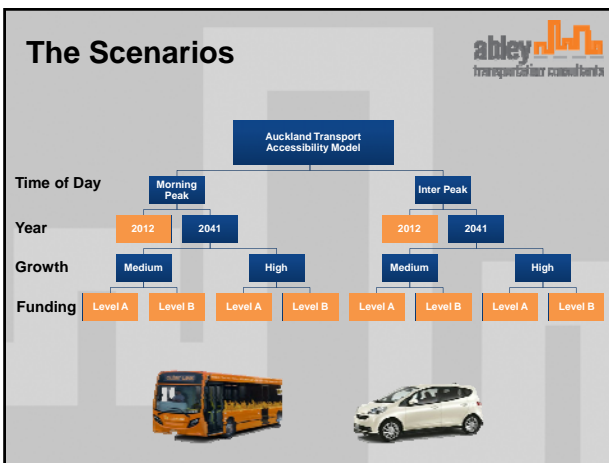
The Scenarios

abley transportation consultants

Auckland Transport Accessibility Model

Time of Day

Morning Peak

Inter Peak

Year

2012

2041

2012

2041

Growth

Medium

High

Medium

High

Funding

Level A

Level B

Level A

Level B

Level A

Level B

Level A

Level B